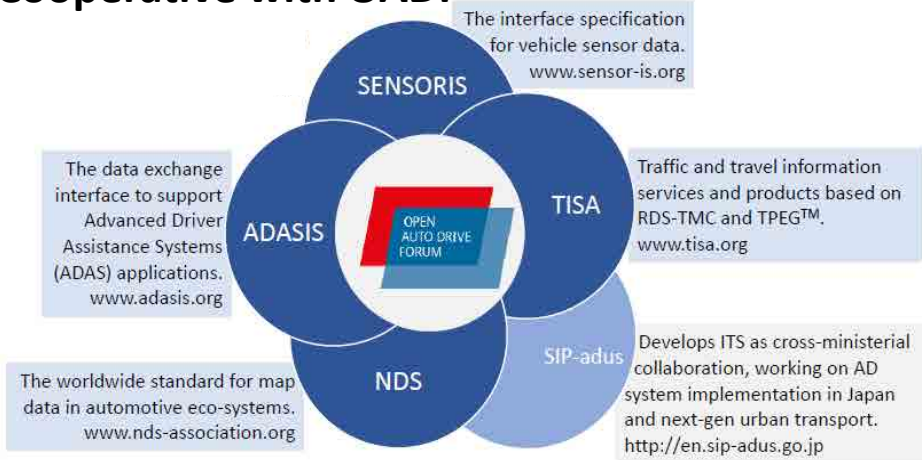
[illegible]

The interface specification for vehicle sensor data. www.sensor-is.org

SENSORIS

The data exchange interface to support Advanced Driver Assistance Systems (ADAS) applications. www.adasis.org

ADASIS

OPEN AUTO DRIVE FORUM

TISA

Traffic and travel information services and products based on RDS-TMC and TPEG$^{TM}$. www.tisa.org

SIP-adus

Develops ITS as cross-ministerial collaboration, working on AD system implementation in Japan and next-gen urban transport. http://en.sip-adus.go.jp

NDS

The worldwide standard for map data in automotive eco-systems. www.nds-association.org